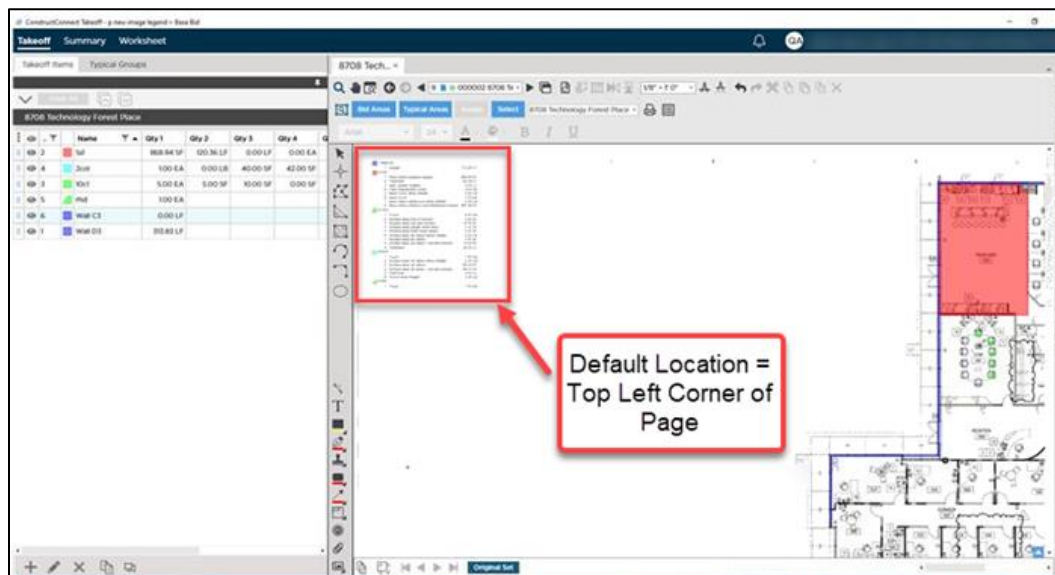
ConstructConnect Takeoff - p new image legend • Base Bid

Takeoff Summary Worksheet

Takeoff Items Typical Groups

8708 Technology Forest Place

| Name | Qty 1 | Qty 2 | Qty 3 | Qty 4 |
|---|---|---|---|---|
| 1st | 868.94 SF | 120.36 LF | 0.00 LF | 0.00 EA |
| 2cnt | 1.00 EA | 0.00 LB | 40.00 SF | 42.00 SF |
| 10ct | 5.00 EA | 5.00 SF | 10.00 SF | 0.00 SF |
| Pt4 | 1.00 EA | | | |
| Wall C1 | 0.00 LF | | | |
| Wall D2 | 313.83 LF | | | |

8708 Tech... ×

Bid Areas Typical Areas Select 8708 Technology Forest Place

Default Location = Top Left Corner of Page

Original Set